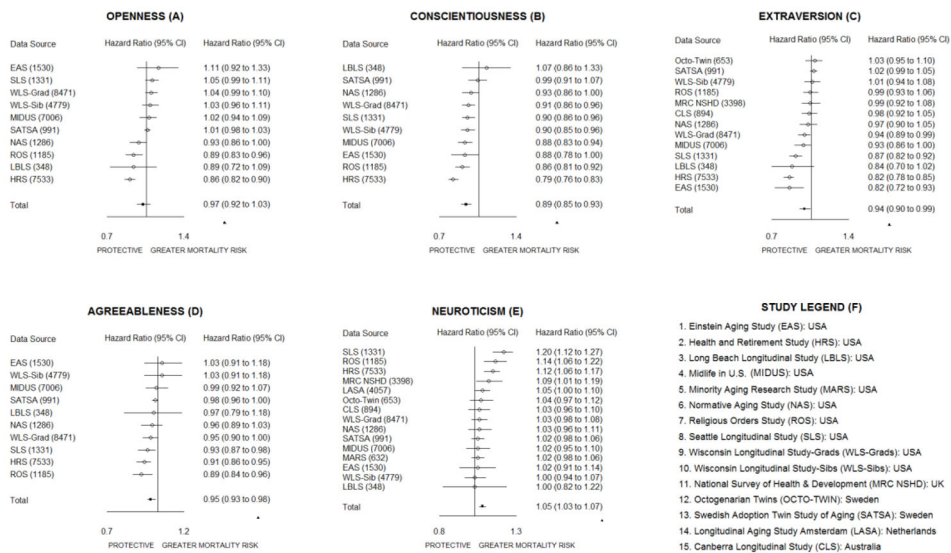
**OPENNESS (A)**

| Data Source | Hazard Ratio (95% CI) | Hazard Ratio (95% CI) |
|---|---|---|
| EAS (1530) | | 1.11 (0.92 to 1.33) |
| SLS (1331) | | 1.05 (0.99 to 1.11) |
| WLS-Grad (8471) | | 1.04 (0.99 to 1.10) |
| WLS-Sib (4779) | | 1.03 (0.96 to 1.11) |
| MIDUS (7006) | | 1.02 (0.94 to 1.09) |
| SATSA (991) | | 1.01 (0.98 to 1.03) |
| NAS (1286) | | 0.93 (0.86 to 1.00) |
| ROS (1185) | | 0.89 (0.83 to 0.96) |
| LBLS (348) | | 0.89 (0.72 to 1.09) |
| HRS (7533) | | 0.86 (0.82 to 0.90) |
| Total | | 0.97 (0.92 to 1.03) |

0.7 1.4
PROTECTIVE GREATER MORTALITY RISK

**CONSCIENTIOUSNESS (B)**

| Data Source | Hazard Ratio (95% CI) | Hazard Ratio (95% CI) |
|---|---|---|
| LBLS (348) | | 1.07 (0.86 to 1.33) |
| SATSA (991) | | 0.99 (0.91 to 1.07) |
| NAS (1286) | | 0.93 (0.86 to 1.00) |
| WLS-Grad (8471) | | 0.91 (0.86 to 0.96) |
| SLS (1331) | | 0.90 (0.86 to 0.96) |
| WLS-Sib (4779) | | 0.90 (0.85 to 0.96) |
| MIDUS (7006) | | 0.88 (0.83 to 0.94) |
| EAS (1530) | | 0.88 (0.78 to 1.00) |
| ROS (1185) | | 0.86 (0.81 to 0.92) |
| HRS (7533) | | 0.79 (0.76 to 0.83) |
| Total | | 0.89 (0.85 to 0.93) |

0.7 1.4
PROTECTIVE GREATER MORTALITY RISK

**EXTRAVERSION (C)**

| Data Source | Hazard Ratio (95% CI) | Hazard Ratio (95% CI) |
|---|---|---|
| Octo-Twin (653) | | 1.03 (0.95 to 1.10) |
| SATSA (991) | | 1.02 (0.99 to 1.05) |
| WLS-Sib (4779) | | 1.01 (0.94 to 1.08) |
| ROS (1185) | | 0.99 (0.93 to 1.06) |
| MRC NSHD (3398) | | 0.99 (0.92 to 1.08) |
| CLS (894) | | 0.98 (0.92 to 1.05) |
| NAS (1286) | | 0.97 (0.90 to 1.05) |
| WLS-Grad (8471) | | 0.94 (0.89 to 0.99) |
| MIDUS (7006) | | 0.93 (0.86 to 1.00) |
| SLS (1331) | | 0.87 (0.82 to 0.92) |
| LBLS (348) | | 0.84 (0.70 to 1.02) |
| HRS (7533) | | 0.82 (0.78 to 0.85) |
| EAS (1530) | | 0.82 (0.72 to 0.93) |
| Total | | 0.94 (0.90 to 0.99) |

0.7 1.4
PROTECTIVE GREATER MORTALITY RISK

**AGREEABLENESS (D)**

| Data Source | Hazard Ratio (95% CI) | Hazard Ratio (95% CI) |
|---|---|---|
| EAS (1530) | | 1.03 (0.91 to 1.18) |
| WLS-Sib (4779) | | 1.03 (0.91 to 1.18) |
| MIDUS (7006) | | 0.99 (0.92 to 1.07) |
| SATSA (991) | | 0.98 (0.96 to 1.00) |
| LBLS (348) | | 0.97 (0.79 to 1.18) |
| NAS (1286) | | 0.96 (0.89 to 1.03) |
| WLS-Grad (8471) | | 0.95 (0.90 to 1.00) |
| SLS (1331) | | 0.93 (0.87 to 0.98) |
| HRS (7533) | | 0.91 (0.86 to 0.95) |
| ROS (1185) | | 0.89 (0.84 to 0.96) |
| Total | | 0.95 (0.93 to 0.98) |

0.7 1.2
PROTECTIVE GREATER MORTALITY RISK

**NEUROTICISM (E)**

| Data Source | Hazard Ratio (95% CI) | Hazard Ratio (95% CI) |
|---|---|---|
| SLS (1331) | | 1.20 (1.12 to 1.27) |
| ROS (1185) | | 1.14 (1.06 to 1.22) |
| HRS (7533) | | 1.12 (1.06 to 1.17) |
| MRC NSHD (3398) | | 1.09 (1.01 to 1.19) |
| LASA (4057) | | 1.05 (1.00 to 1.10) |
| Octo-Twin (653) | | 1.04 (0.97 to 1.12) |
| CLS (894) | | 1.03 (0.96 to 1.10) |
| WLS-Grad (8471) | | 1.03 (0.98 to 1.08) |
| NAS (1286) | | 1.03 (0.96 to 1.11) |
| SATSA (991) | | 1.02 (0.98 to 1.06) |
| MIDUS (7006) | | 1.02 (0.95 to 1.10) |
| MARS (632) | | 1.02 (0.98 to 1.06) |
| EAS (1530) | | 1.02 (0.91 to 1.14) |
| WLS-Sib (4779) | | 1.00 (0.94 to 1.07) |
| LBLS (348) | | 1.00 (0.82 to 1.22) |
| Total | | 1.05 (1.03 to 1.07) |

0.8 1.3
PROTECTIVE GREATER MORTALITY RISK

**STUDY LEGEND (F)**

1. Einstein Aging Study (EAS): USA
2. Health and Retirement Study (HRS): USA
3. Long Beach Longitudinal Study (LBLS): USA
4. Midlife in U.S. (MIDUS): USA
5. Minority Aging Research Study (MARS): USA
6. Normative Aging Study (NAS): USA
7. Religious Orders Study (ROS): USA
8. Seattle Longitudinal Study (SLS): USA
9. Wisconsin Longitudinal Study-Grads (WLS-Grads): USA
10. Wisconsin Longitudinal Study-Sibs (WLS-Sibs): USA
11. National Survey of Health & Development (MRC NSHD): UK
12. Octogenarian Twins (OCTO-TWIN): Sweden
13. Swedish Adoption Twin Study of Aging (SATSA): Sweden
14. Longitudinal Aging Study Amsterdam (LASA): Netherlands
15. Canberra Longitudinal Study (CLS): Australia